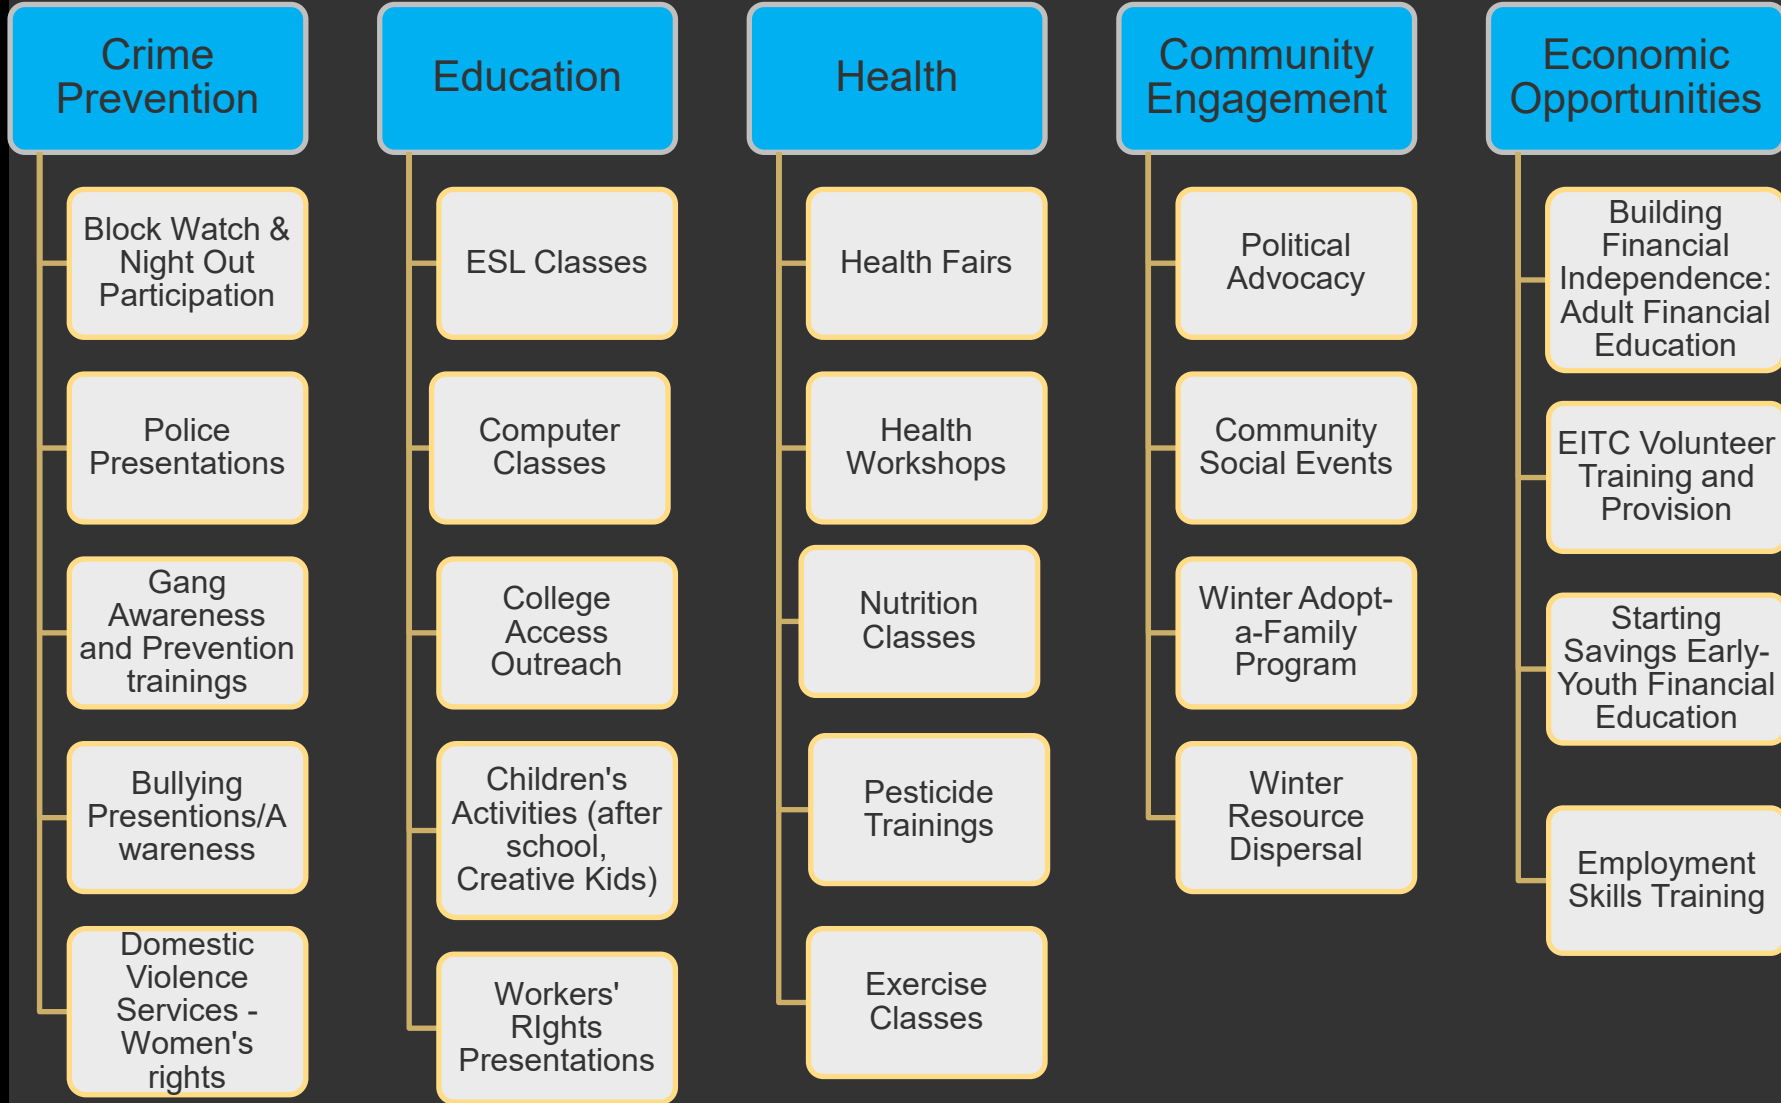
Crime Prevention

Block Watch & Night Out Participation

Police Presentations

Gang Awareness and Prevention trainings

Bullying Presentions/A wareness

Domestic Violence Services - Women's rights

Education

ESL Classes

Computer Classes

College Access Outreach

Children's Activities (after school, Creative Kids)

Workers' RIghts Presentations

Health

Health Fairs

Health Workshops

Nutrition Classes

Pesticide Trainings

Exercise Classes

Community Engagement

Political Advocacy

Community Social Events

Winter Adopt-a-Family Program

Winter Resource Dispersal

Economic Opportunities

Building Financial Independence: Adult Financial Education

EITC Volunteer Training and Provision

Starting Savings Early-Youth Financial Education

Employment Skills Training